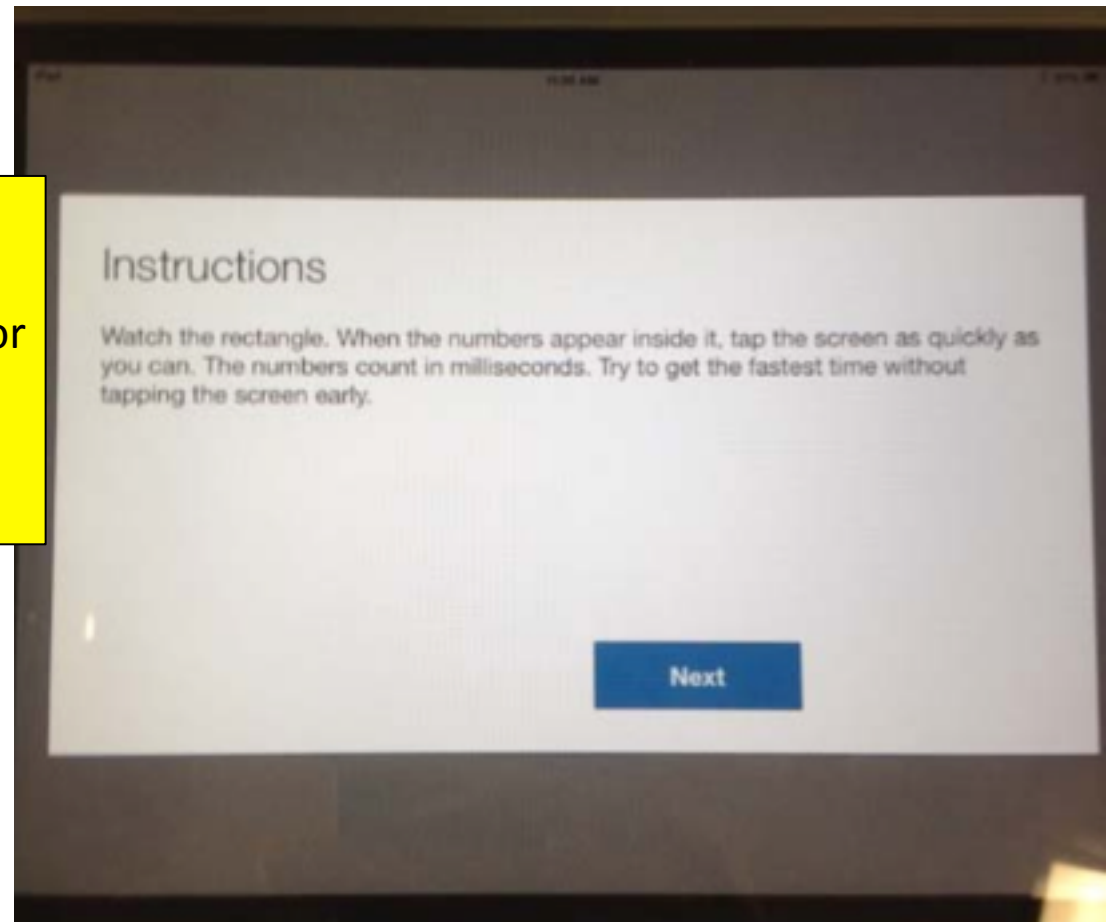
or

iPad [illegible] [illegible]

Instructions

Watch the rectangle. When the numbers appear inside it, tap the screen as quickly as you can. The numbers count in milliseconds. Try to get the fastest time without tapping the screen early.

Next